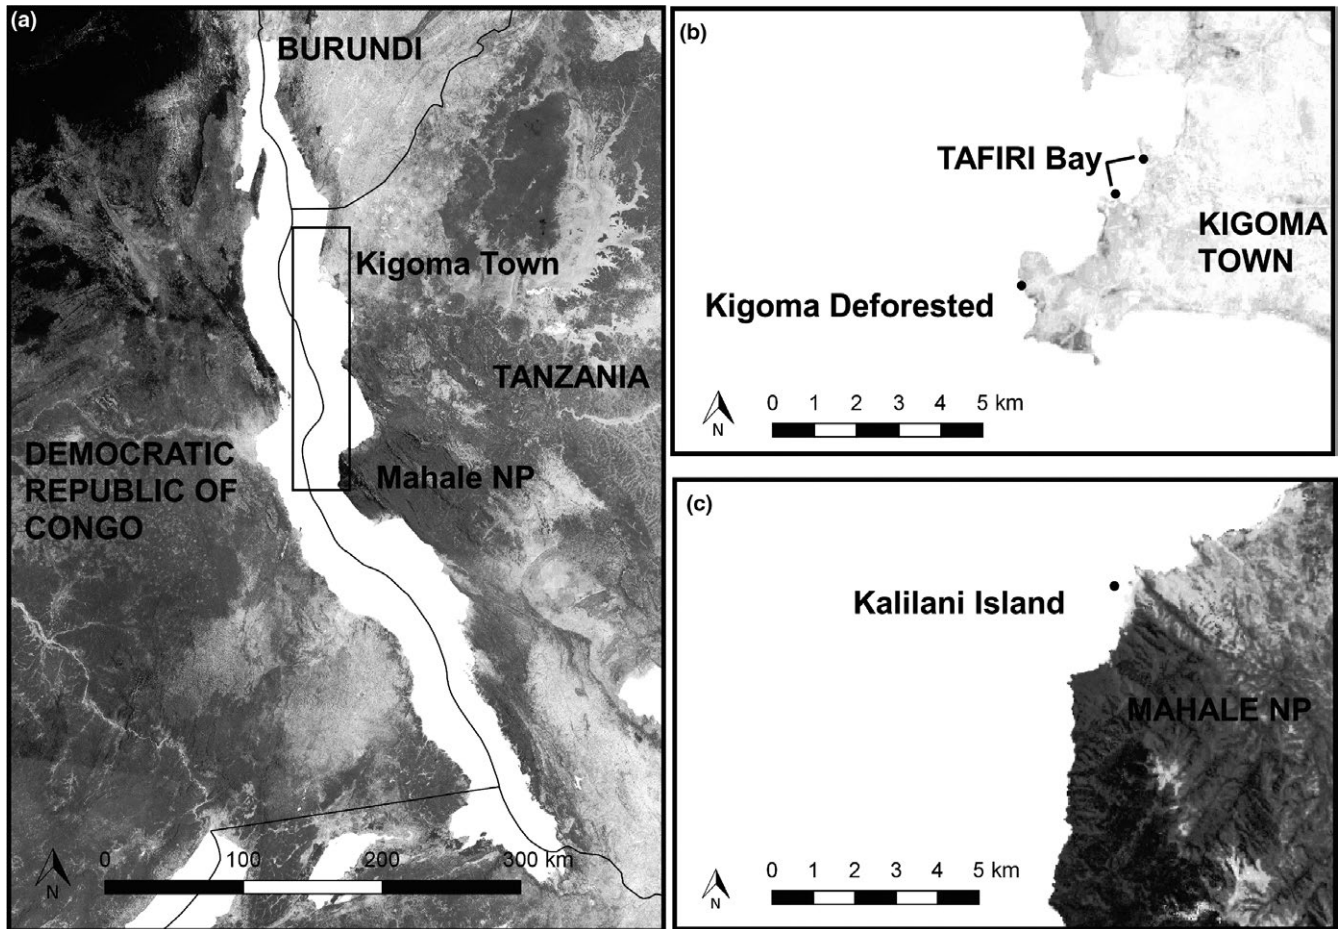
(a)

BURUNDI

Kigoma Town

TANZANIA

DEMOCRATIC REPUBLIC OF CONGO

Mahale NP

N

0 100 200 300 km

(b)

TAFIRI Bay

KIGOMA TOWN

Kigoma Deforested

N

0 1 2 3 4 5 km

(c)

Kalilani Island

MAHALE NP

N

0 1 2 3 4 5 km